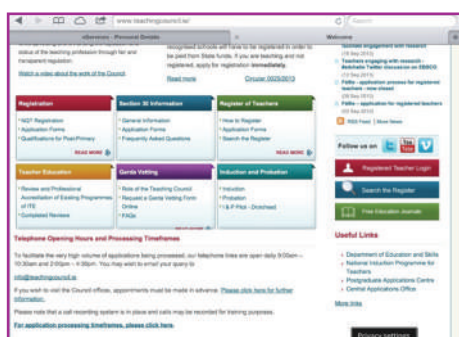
www.teachingcouncil.ie/

eServices - Personal Details

Welcome

status of the teaching profession through fair and transparent registration.

Watch a video about the work of the Council.

recognised schools will have to be registered in order to be paid from State funds. If you are teaching and not registered, apply for registration immediately.

Read more

Circular 0025/2013

Teachers engaging with research
(23 Sep 2013)

Teachers engaging with research - Bealtaine Twitter discussion on EDUCHAT
(23 Sep 2013)

FAQs - application process for registered teachers - now closed
(19 Sep 2013)

FAQs - application for registered teachers
(19 Sep 2013)

RSS Feed | Show News

Registration

NQT Registration
Application Forms
Qualifications for Post-Primary

READ MORE

Section 30 Information

General Information
Application Forms
Frequently Asked Questions

Register of Teachers

How to Register
Application Forms
Search the Register

READ MORE

Follow us on

Registered Teacher Login

Search the Register

Free Education Journals

Teacher Education

Review and Professional Accreditation of Existing Programmes of ITE
Completed Reviews

READ MORE

Garda Vetting

Role of the Teaching Council
Request a Garda Vetting Form Online
FAQs

Induction and Probation

Induction
Probation
I & P Pilot - Droichead

Telephone Opening Hours and Processing Timeframes

To facilitate the very high volumes of applications being processed, our telephone lines are open daily 9:00am – 10:30am and 2:00pm – 4:30pm. You may wish to email your query to

info@teachingcouncil.ie

If you wish to visit the Council offices, appointments must be made in advance. Please click here for further information.

Please note that a call recording system is in place and calls may be recorded for training purposes.

For application processing timeframes, please click here.

Useful Links

Department of Education and Skills
National Induction Programme for Teachers
Postgraduate Applications Centre
Central Applications Office

More links

Privacy settings